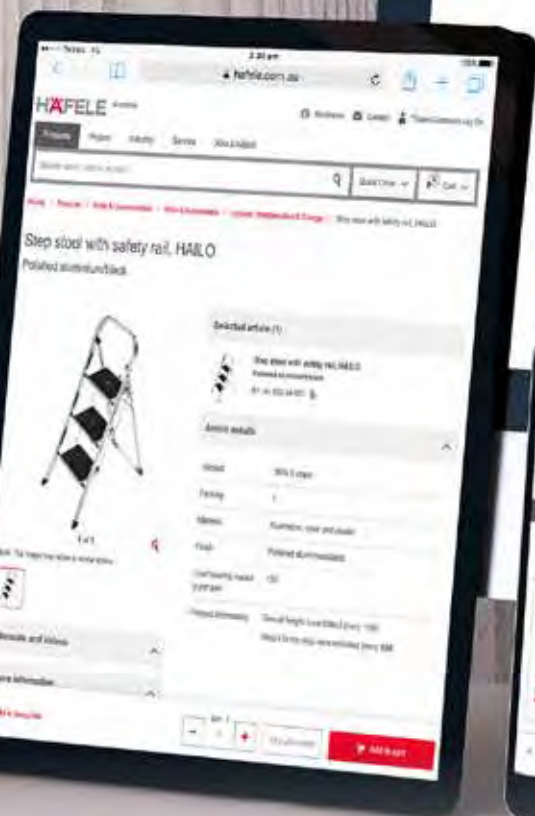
2:30 pm

hafele.com.au

HÄFELE

Products

Step stool with safety rail, HAILO
Polished aluminium/black

Selected article (1)

Step stool with safety rail, HAILO

Article details

Model

Finish

Polished aluminium/black

1 of 1

Details and videos

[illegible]

Add to cart